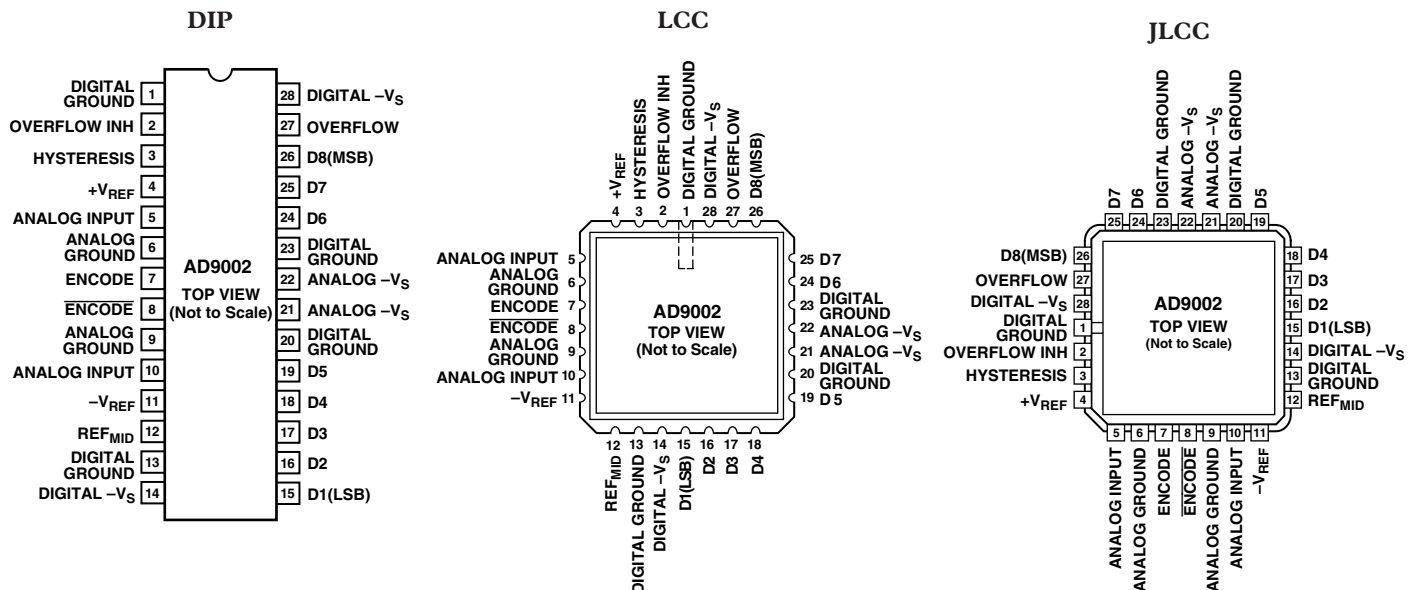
DIP

DIGITAL GROUND 1
OVERFLOW INH 2
HYSTERESIS 3
$+V_{REF}$ 4
ANALOG INPUT 5
ANALOG GROUND 6
ENCODE 7
$\overline{\text{ENCODE}}$ 8
ANALOG GROUND 9
ANALOG INPUT 10
$-V_{REF}$ 11
$REF_{MID}$ 12
DIGITAL GROUND 13
DIGITAL $-V_S$ 14

AD9002
TOP VIEW
(Not to Scale)

28 DIGITAL $-V_S$
27 OVERFLOW
26 D8(MSB)
25 D7
24 D6
23 DIGITAL GROUND
22 ANALOG $-V_S$
21 ANALOG $-V_S$
20 DIGITAL GROUND
19 D5
18 D4
17 D3
16 D2
15 D1(LSB)

LCC

4 $+V_{REF}$
3 HYSTERESIS
2 OVERFLOW INH
1 DIGITAL GROUND
28 DIGITAL $-V_S$
27 OVERFLOW
26 D8(MSB)

ANALOG INPUT 5
ANALOG GROUND 6
ENCODE 7
$\overline{\text{ENCODE}}$ 8
ANALOG GROUND 9
ANALOG INPUT 10
$-V_{REF}$ 11

AD9002
TOP VIEW
(Not to Scale)

25 D7
24 D6
23 DIGITAL GROUND
22 ANALOG $-V_S$
21 ANALOG $-V_S$
20 DIGITAL GROUND
19 D 5

12 $REF_{MID}$
13 DIGITAL GROUND
14 DIGITAL $-V_S$
15 D1(LSB)
16 D2
17 D3
18 D4

JLCC

25 D7
24 D6
23 DIGITAL GROUND
22 ANALOG $-V_S$
21 ANALOG $-V_S$
20 DIGITAL GROUND
19 D5

D8(MSB) 26
OVERFLOW 27
DIGITAL $-V_S$ 28
DIGITAL GROUND 1
OVERFLOW INH 2
HYSTERESIS 3
$+V_{REF}$ 4

AD9002
TOP VIEW
(Not to Scale)

18 D4
17 D3
16 D2
15 D1(LSB)
14 DIGITAL $-V_S$
13 DIGITAL GROUND
12 $REF_{MID}$

5 ANALOG INPUT
6 ANALOG GROUND
7 ENCODE
8 $\overline{\text{ENCODE}}$
9 ANALOG GROUND
10 ANALOG INPUT
11 $-V_{REF}$